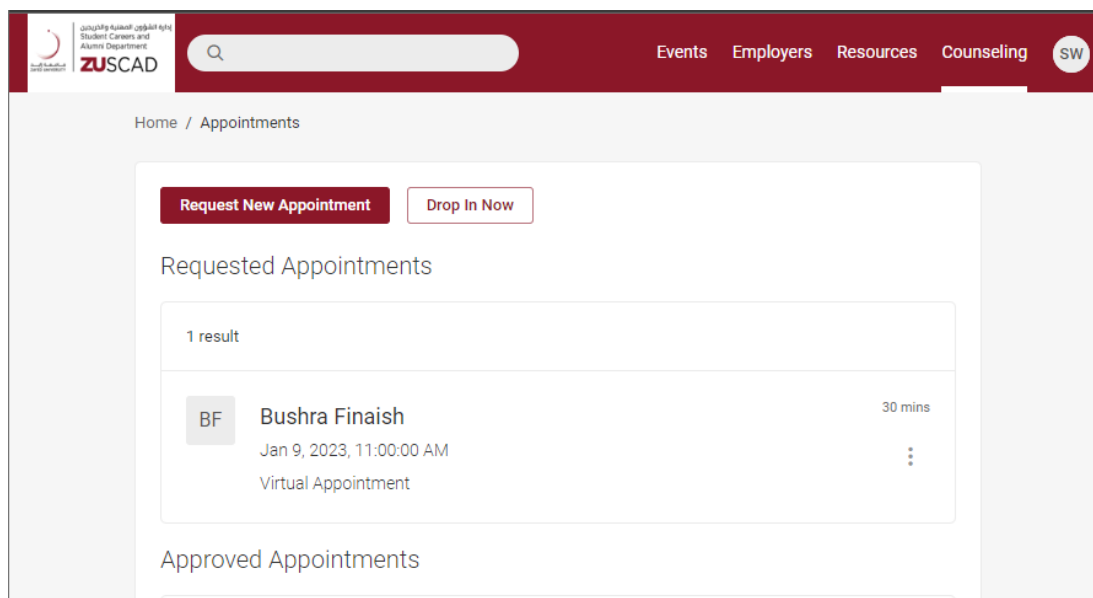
إدارة الشؤون المهنية والخريجين
Student Careers and Alumni Department
ZUSCAD

Events Employers Resources Counseling SW

Home / Appointments

Request New Appointment
Drop In Now

Requested Appointments

1 result

BF
Bushra Finaish
Jan 9, 2023, 11:00:00 AM
Virtual Appointment
30 mins

Approved Appointments